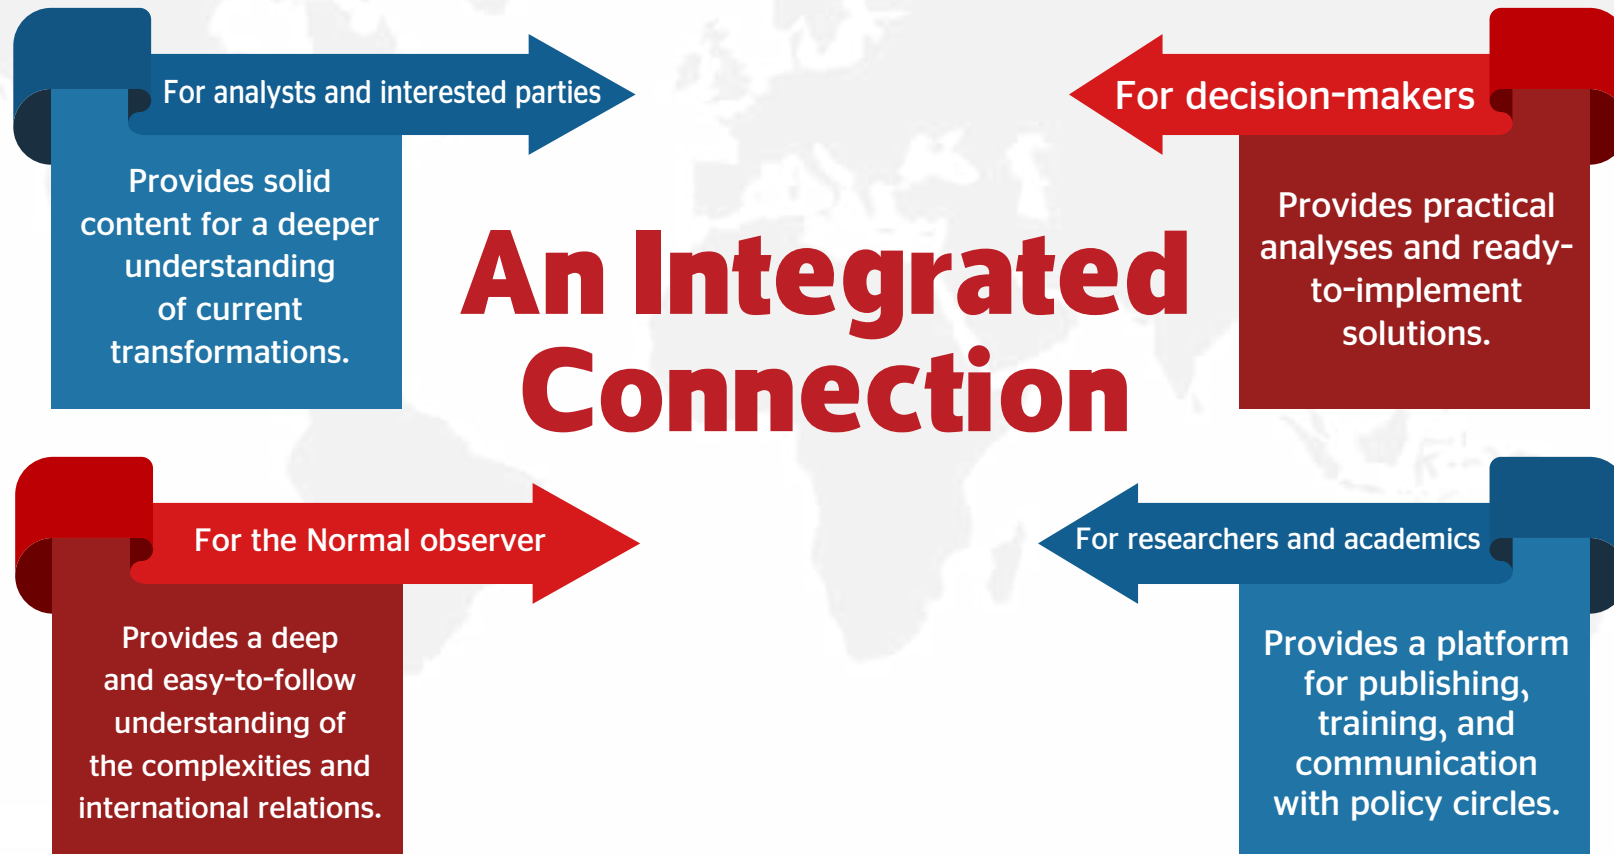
For analysts and interested parties

Provides solid content for a deeper understanding of current transformations.

An Integrated Connection

For decision-makers

Provides practical analyses and ready-to-implement solutions.

For the Normal observer

Provides a deep and easy-to-follow understanding of the complexities and international relations.

For researchers and academics

Provides a platform for publishing, training, and communication with policy circles.